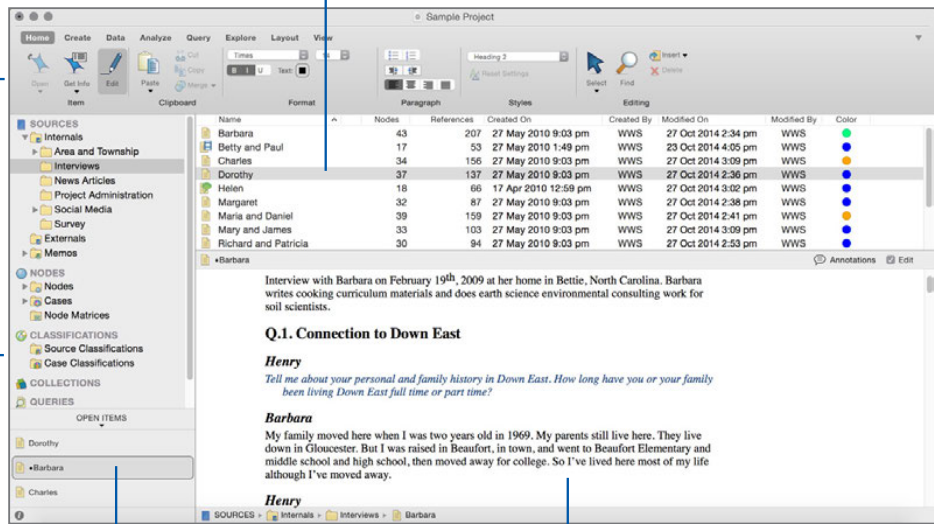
Sample Project

Home Create Data Analyze Query Explore Layout View

Open Get Info Edit Paste Cut Copy Merge Times Text: Heading 2 Reset Settings Select Find Insert Delete

Item Clipboard Format Paragraph Styles Editing

SOURCES
Internals
Area and Township
Interviews
News Articles
Project Administration
Social Media
Survey
Externals
Memos
NODES
Nodes
Cases
Node Matrices
CLASSIFICATIONS
Source Classifications
Case Classifications
COLLECTIONS
QUERIES
OPEN ITEMS

Dorothy
•Barbara
Charles

| Name | Nodes | References | Created On | Created By | Modified On | Modified By | Color |
|---|---|---|---|---|---|---|---|
| Barbara | 43 | 207 | 27 May 2010 9:03 pm | WWS | 27 Oct 2014 2:34 pm | WWS | |
| Betty and Paul | 17 | 53 | 27 May 2010 1:49 pm | WWS | 23 Oct 2014 4:05 pm | WWS | |
| Charles | 34 | 156 | 27 May 2010 9:03 pm | WWS | 27 Oct 2014 3:09 pm | WWS | |
| Dorothy | 37 | 137 | 27 May 2010 9:03 pm | WWS | 27 Oct 2014 2:36 pm | WWS | |
| Helen | 18 | 66 | 17 Apr 2010 12:59 pm | WWS | 27 Oct 2014 3:02 pm | WWS | |
| Margaret | 32 | 87 | 27 May 2010 9:03 pm | WWS | 27 Oct 2014 2:38 pm | WWS | |
| Maria and Daniel | 39 | 159 | 27 May 2010 9:03 pm | WWS | 27 Oct 2014 2:41 pm | WWS | |
| Mary and James | 33 | 103 | 27 May 2010 9:03 pm | WWS | 27 Oct 2014 3:09 pm | WWS | |
| Richard and Patricia | 30 | 94 | 27 May 2010 9:03 pm | WWS | 27 Oct 2014 2:53 pm | WWS | |

•Barbara Annotations Edit

Interview with Barbara on February 19$^{th}$, 2009 at her home in Bettie, North Carolina. Barbara writes cooking curriculum materials and does earth science environmental consulting work for soil scientists.

Q.1. Connection to Down East

Henry

Tell me about your personal and family history in Down East. How long have you or your family been living Down East full time or part time?

Barbara

My family moved here when I was two years old in 1969. My parents still live here. They live down in Gloucester. But I was raised in Beaufort, in town, and went to Beaufort Elementary and middle school and high school, then moved away for college. So I've lived here most of my life although I've moved away.

Henry

SOURCES ▸ Internals ▸ Interviews ▸ Barbara